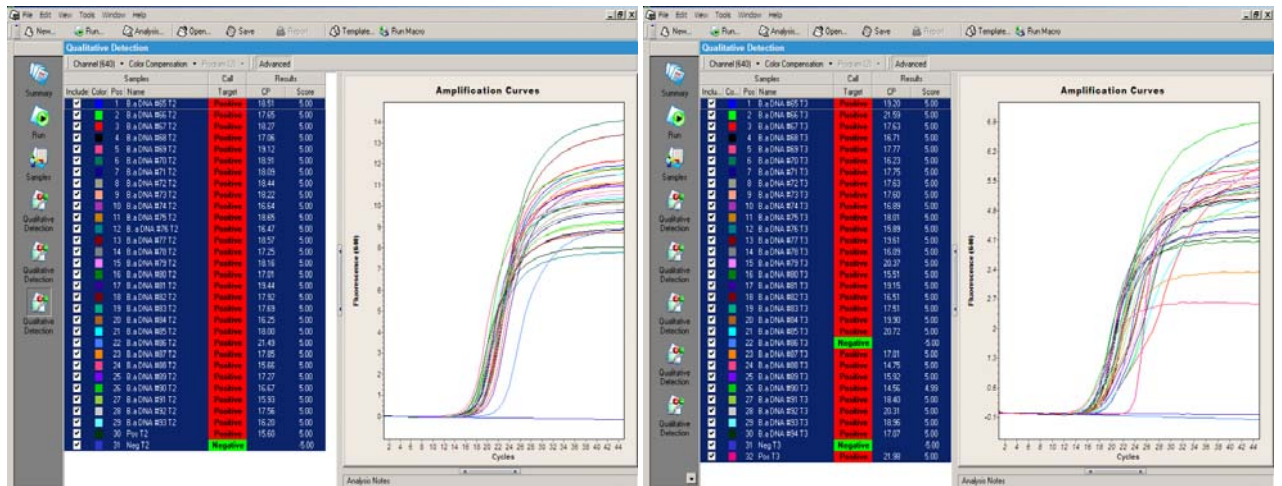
File Edit View Tools Window Help

New... Run... Analysis... Open... Save Report Template... Run Macro

Qualitative Detection

Channel (640) Color Compensation Program (2) Advanced

Summary

Run

Samples

Qualitative Detection

Qualitative Detection

Qualitative Detection

| Include | Color | Pos | Name | Target | CP | Score |
|---|---|---|---|---|---|---|
| ☑ | | 1 | B.a DNA #65 T2 | Positive | 18.51 | 5.00 |
| ☑ | | 2 | B.a DNA #66 T2 | Positive | 17.65 | 5.00 |
| ☑ | | 3 | B.a DNA #67 T2 | Positive | 18.27 | 5.00 |
| ☑ | | 4 | B.a DNA #68 T2 | Positive | 17.06 | 5.00 |
| ☑ | | 5 | B.a DNA #69 T2 | Positive | 19.12 | 5.00 |
| ☑ | | 6 | B.a DNA #70 T2 | Positive | 18.91 | 5.00 |
| ☑ | | 7 | B.a DNA #71 T2 | Positive | 18.09 | 5.00 |
| ☑ | | 8 | B.a DNA #72 T2 | Positive | 18.44 | 5.00 |
| ☑ | | 9 | B.a DNA #73 T2 | Positive | 19.22 | 5.00 |
| ☑ | | 10 | B.a DNA #74 T2 | Positive | 16.64 | 5.00 |
| ☑ | | 11 | B.a DNA #75 T2 | Positive | 18.65 | 5.00 |
| ☑ | | 12 | B.a DNA #76 T2 | Positive | 16.47 | 5.00 |
| ☑ | | 13 | B.a DNA #77 T2 | Positive | 18.57 | 5.00 |
| ☑ | | 14 | B.a DNA #78 T2 | Positive | 17.25 | 5.00 |
| ☑ | | 15 | B.a DNA #79 T2 | Positive | 18.16 | 5.00 |
| ☑ | | 16 | B.a DNA #80 T2 | Positive | 17.01 | 5.00 |
| ☑ | | 17 | B.a DNA #81 T2 | Positive | 19.44 | 5.00 |
| ☑ | | 18 | B.a DNA #82 T2 | Positive | 17.92 | 5.00 |
| ☑ | | 19 | B.a DNA #83 T2 | Positive | 17.69 | 5.00 |
| ☑ | | 20 | B.a DNA #84 T2 | Positive | 16.25 | 5.00 |
| ☑ | | 21 | B.a DNA #85 T2 | Positive | 18.00 | 5.00 |
| ☑ | | 22 | B.a DNA #86 T2 | Positive | 21.49 | 5.00 |
| ☑ | | 23 | B.a DNA #87 T2 | Positive | 17.85 | 5.00 |
| ☑ | | 24 | B.a DNA #88 T2 | Positive | 15.66 | 5.00 |
| ☑ | | 25 | B.a DNA #89 T2 | Positive | 17.27 | 5.00 |
| ☑ | | 26 | B.a DNA #90 T2 | Positive | 16.67 | 5.00 |
| ☑ | | 27 | B.a DNA #91 T2 | Positive | 15.93 | 5.00 |
| ☑ | | 28 | B.a DNA #92 T2 | Positive | 17.56 | 5.00 |
| ☑ | | 29 | B.a DNA #93 T2 | Positive | 16.20 | 5.00 |
| ☑ | | 30 | Pos T2 | Positive | 15.60 | 5.00 |
| ☑ | | 31 | Neg T2 | Negative | | -5.00 |

Amplification Curves

Fluorescence (640)

Cycles

Analysis Notes

File Edit View Tools Window Help

New... Run... Analysis... Open... Save Report Template... Run Macro

Qualitative Detection

Channel (640) Color Compensation Program (2) Advanced

| Inclu... | Co... | Pos | Name | Target | CP | Score |
|---|---|---|---|---|---|---|
| ☑ | | 1 | B.a DNA #65 T3 | Positive | 19.20 | 5.00 |
| ☑ | | 2 | B.a DNA #66 T3 | Positive | 21.59 | 5.00 |
| ☑ | | 3 | B.a DNA #67 T3 | Positive | 17.63 | 5.00 |
| ☑ | | 4 | B.a DNA #68 T3 | Positive | 16.71 | 5.00 |
| ☑ | | 5 | B.a DNA #69 T3 | Positive | 17.77 | 5.00 |
| ☑ | | 6 | B.a DNA #70 T3 | Positive | 16.23 | 5.00 |
| ☑ | | 7 | B.a DNA #71 T3 | Positive | 17.75 | 5.00 |
| ☑ | | 8 | B.a DNA #72 T3 | Positive | 17.63 | 5.00 |
| ☑ | | 9 | B.a DNA #73 T3 | Positive | 17.60 | 5.00 |
| ☑ | | 10 | B.a DNA #74 T3 | Positive | 16.09 | 5.00 |
| ☑ | | 11 | B.a DNA #75 T3 | Positive | 18.01 | 5.00 |
| ☑ | | 12 | B.a DNA #76 T3 | Positive | 15.89 | 5.00 |
| ☑ | | 13 | B.a DNA #77 T3 | Positive | 19.61 | 5.00 |
| ☑ | | 14 | B.a DNA #78 T3 | Positive | 16.09 | 5.00 |
| ☑ | | 15 | B.a DNA #79 T3 | Positive | 20.37 | 5.00 |
| ☑ | | 16 | B.a DNA #80 T3 | Positive | 15.51 | 5.00 |
| ☑ | | 17 | B.a DNA #81 T3 | Positive | 19.15 | 5.00 |
| ☑ | | 18 | B.a DNA #82 T3 | Positive | 16.51 | 5.00 |
| ☑ | | 19 | B.a DNA #83 T3 | Positive | 17.51 | 5.00 |
| ☑ | | 20 | B.a DNA #84 T3 | Positive | 19.90 | 5.00 |
| ☑ | | 21 | B.a DNA #85 T3 | Positive | 20.72 | 5.00 |
| ☑ | | 22 | B.a DNA #86 T3 | Negative | | -5.00 |
| ☑ | | 23 | B.a DNA #87 T3 | Positive | 17.01 | 5.00 |
| ☑ | | 24 | B.a DNA #88 T3 | Positive | 14.75 | 5.00 |
| ☑ | | 25 | B.a DNA #89 T3 | Positive | 15.92 | 5.00 |
| ☑ | | 26 | B.a DNA #90 T3 | Positive | 14.56 | 4.99 |
| ☑ | | 27 | B.a DNA #91 T3 | Positive | 18.40 | 5.00 |
| ☑ | | 28 | B.a DNA #92 T3 | Positive | 20.31 | 5.00 |
| ☑ | | 29 | B.a DNA #93 T3 | Positive | 18.96 | 5.00 |
| ☑ | | 30 | B.a DNA #94 T3 | Positive | 17.07 | 5.00 |
| ☑ | | 31 | Neg T3 | Negative | | -5.00 |
| ☑ | | 32 | Pos T3 | Positive | 21.98 | 5.00 |

Amplification Curves

Fluorescence (640)

Cycles

Analysis Notes